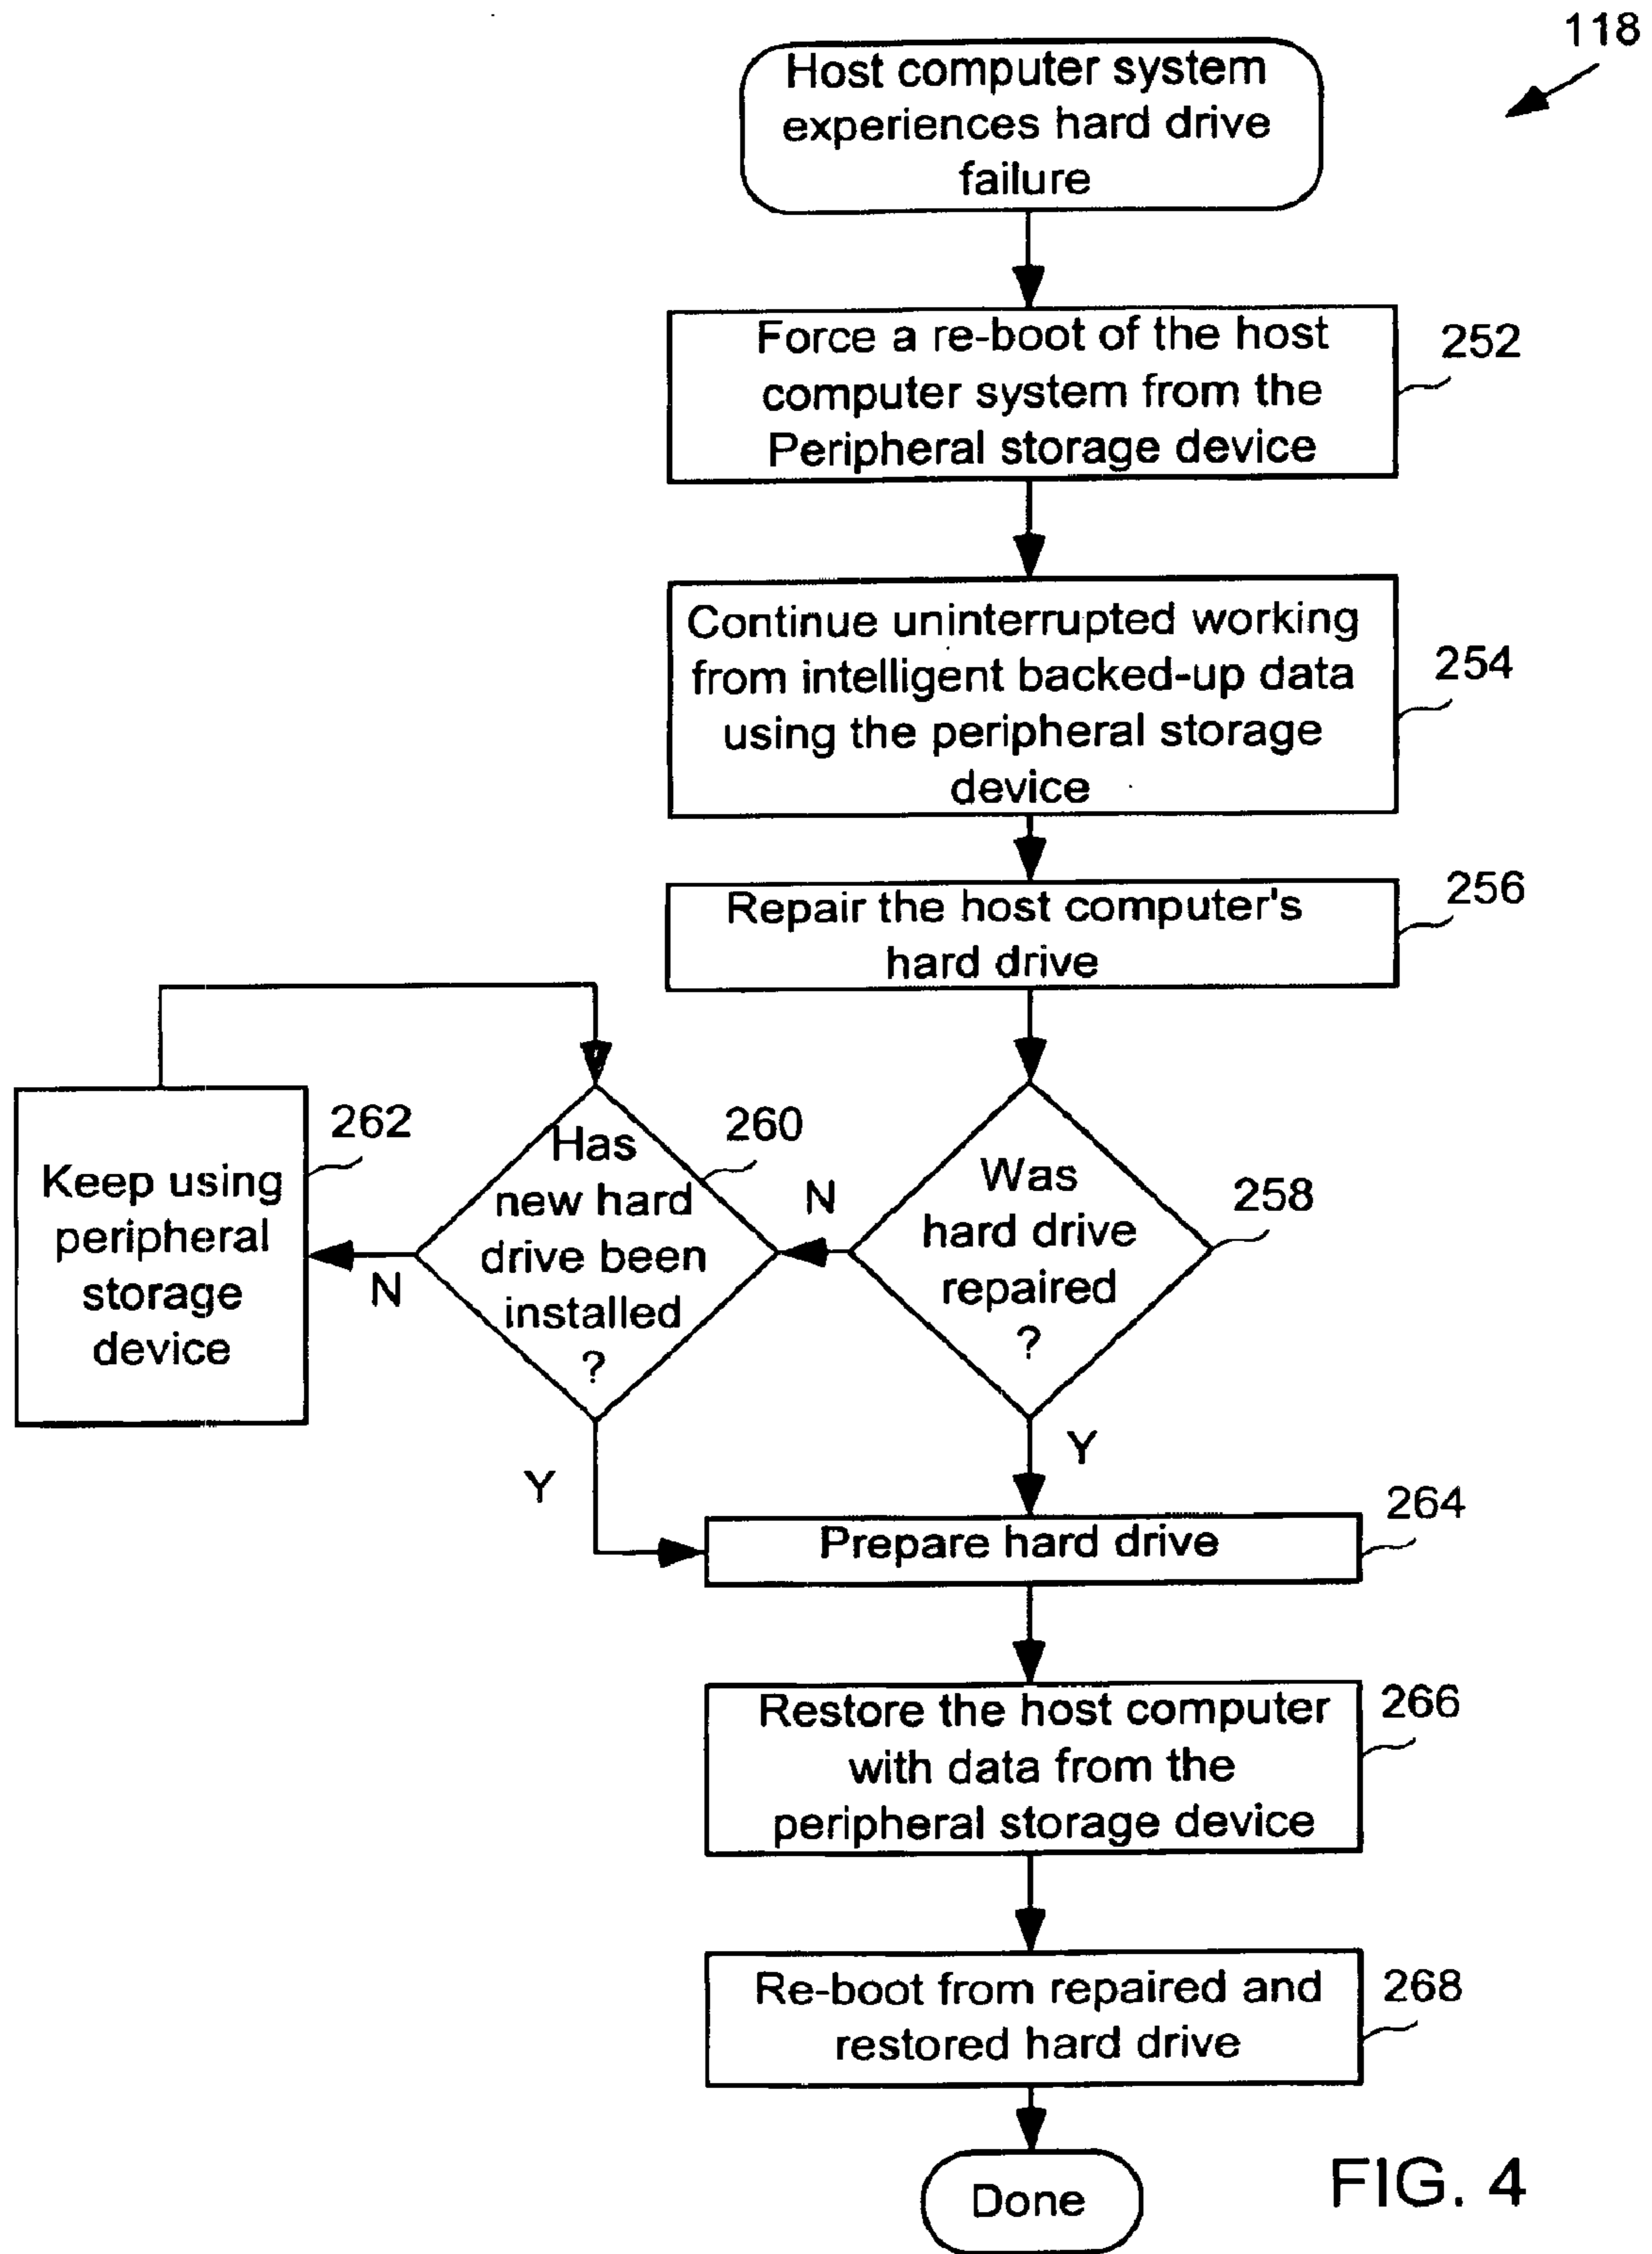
118

Host computer system experiences hard drive failure

Force a re-boot of the host computer system from the Peripheral storage device

252

Continue uninterrupted working from intelligent backed-up data using the peripheral storage device

254

Repair the host computer's hard drive

256

Was hard drive repaired ?

258

N

Has new hard drive been installed ?

260

N

Keep using peripheral storage device

262

Y

Y

Prepare hard drive

264

Restore the host computer with data from the peripheral storage device

266

Re-boot from repaired and restored hard drive

268

Done

FIG. 4